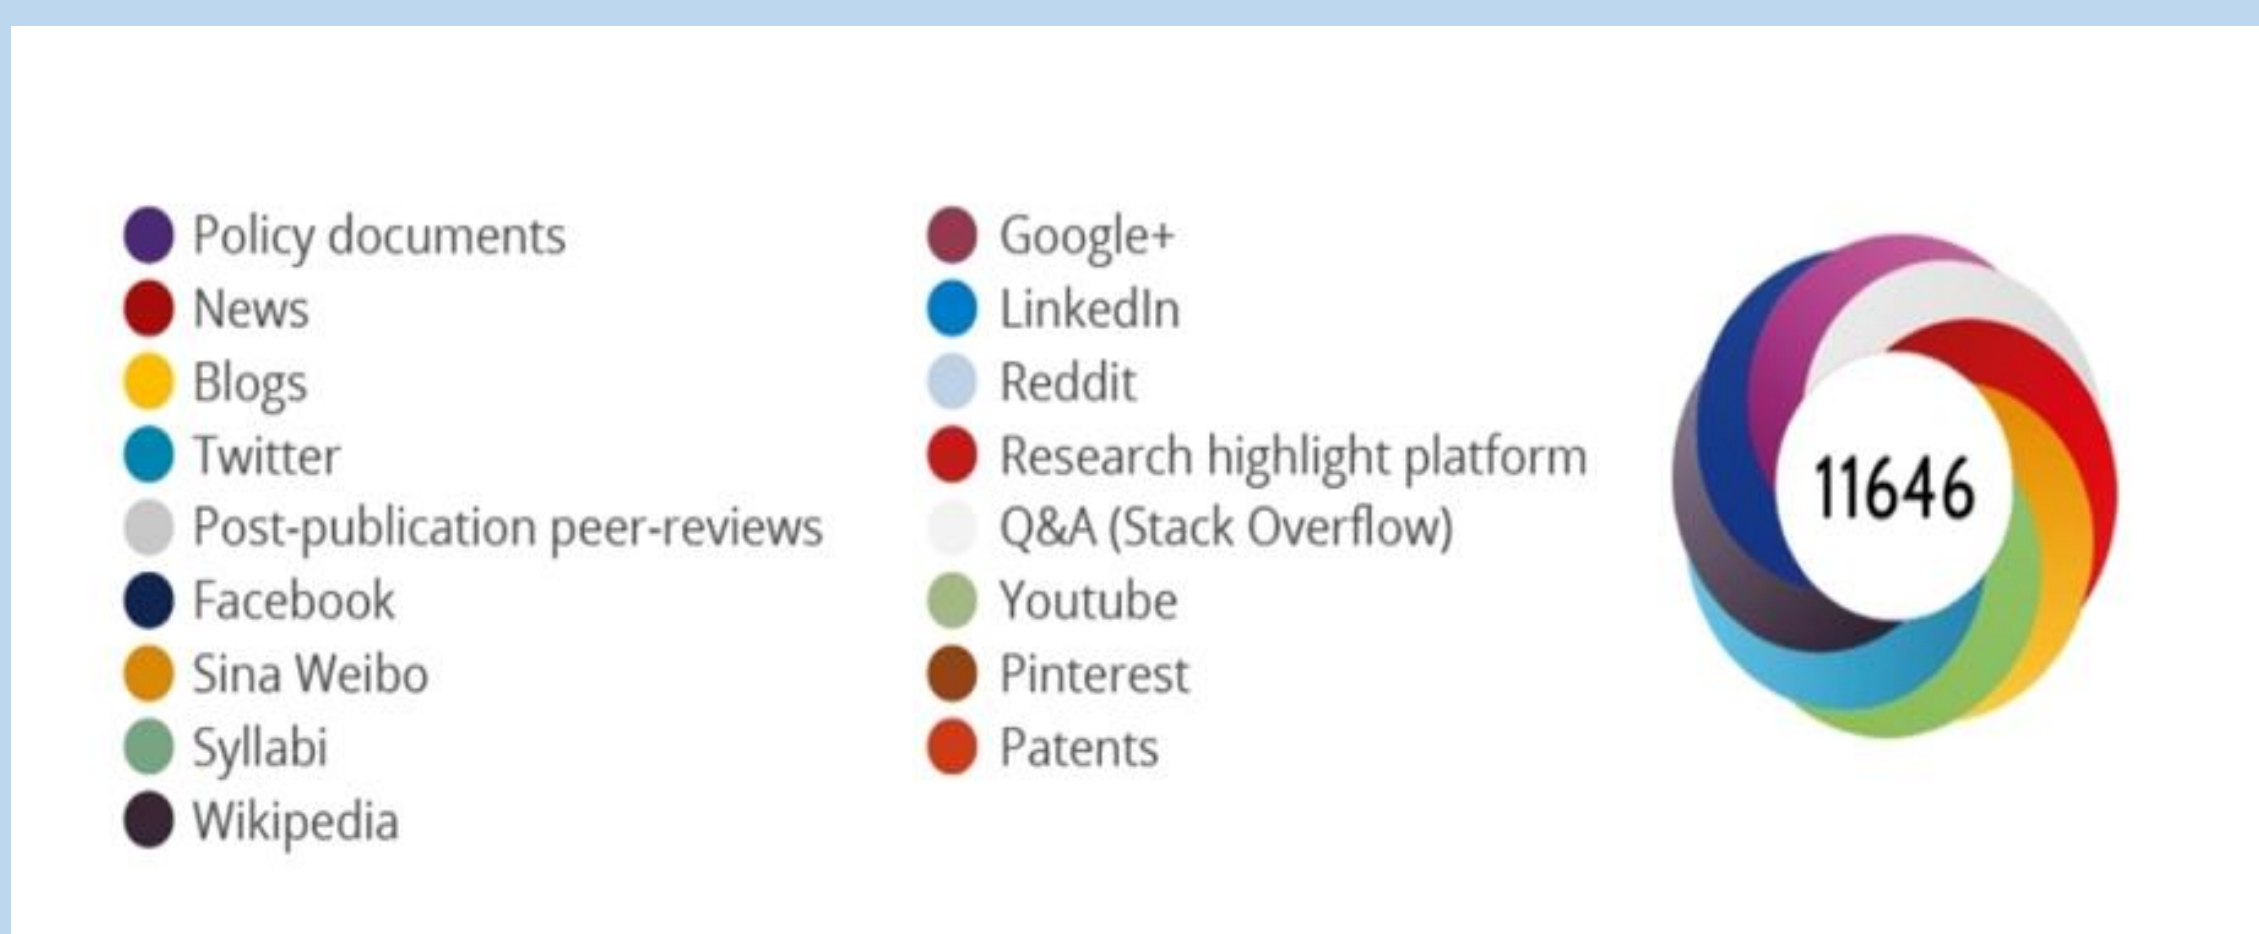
Policy documents
News
Blogs
Twitter
Post-publication peer-reviews
Facebook
Sina Weibo
Syllabi
Wikipedia

Google+
LinkedIn
Reddit
Research highlight platform
Q&A (Stack Overflow)
Youtube
Pinterest
Patents

11646